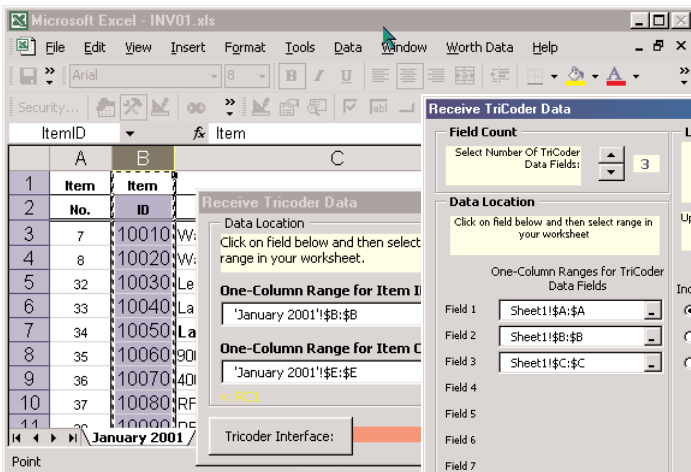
Microsoft Excel - INV01.xls

File Edit View Insert Format Tools Data Window Worth Data Help

Arial 8 B I U

Security...

ItemID $f_x$ Item

| | A | B | C |
|---|---|---|---|
| 1 | Item | Item | |
| 2 | No. | ID | |
| 3 | 7 | 10010 | W |
| 4 | 8 | 10020 | W |
| 5 | 32 | 10030 | Le |
| 6 | 33 | 10040 | La |
| 7 | 34 | 10050 | La |
| 8 | 35 | 10060 | 90 |
| 9 | 36 | 10070 | 40 |
| 10 | 37 | 10080 | RF |
| 11 | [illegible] | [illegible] | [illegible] |

January 2001

Point

Receive Tricoder Data

Data Location

Click on field below and then select range in your worksheet.

One-Column Range for Item I

'January 2001'!$B:$B

One-Column Range for Item C

'January 2001'!$E:$E

RCI

Tricoder Interface:

Receive TriCoder Data

Field Count

Select Number Of TriCoder Data Fields: 3

Data Location

Click on field below and then select range in your worksheet

One-Column Ranges for TriCoder Data Fields

Field 1 Sheet1!$A:$A

Field 2 Sheet1!$B:$B

Field 3 Sheet1!$C:$C

Field 4

Field 5

Field 6

Field 7

L

Up

Inc